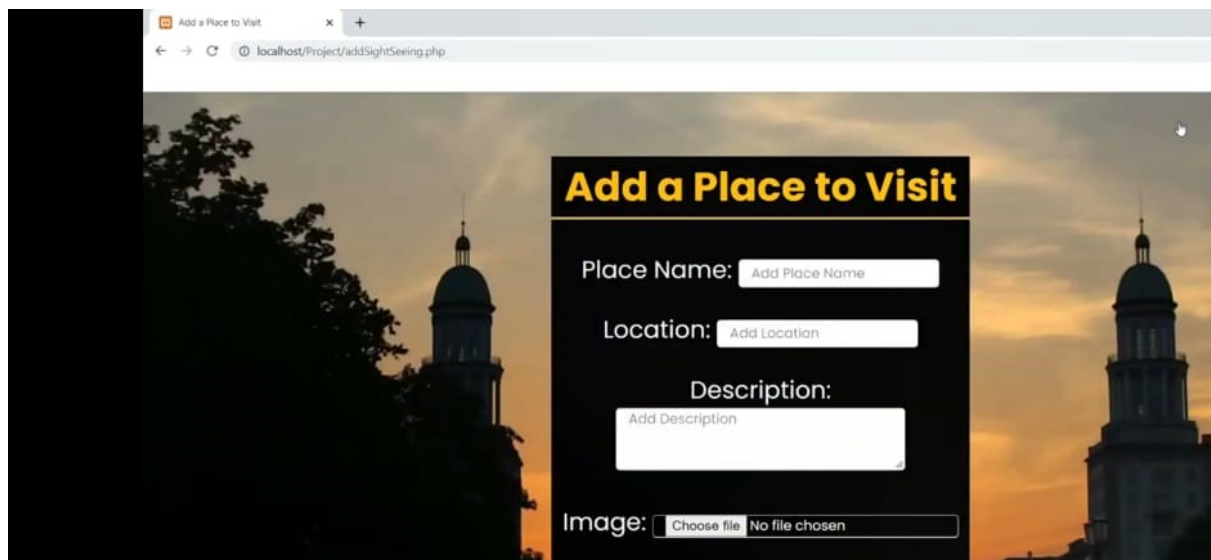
Add a Place to Visit ×
+
localhost/Project/addSightSeeing.php

Add a Place to Visit

Place Name: Add Place Name

Location: Add Location

Description:
Add Description

Image: Choose file No file chosen